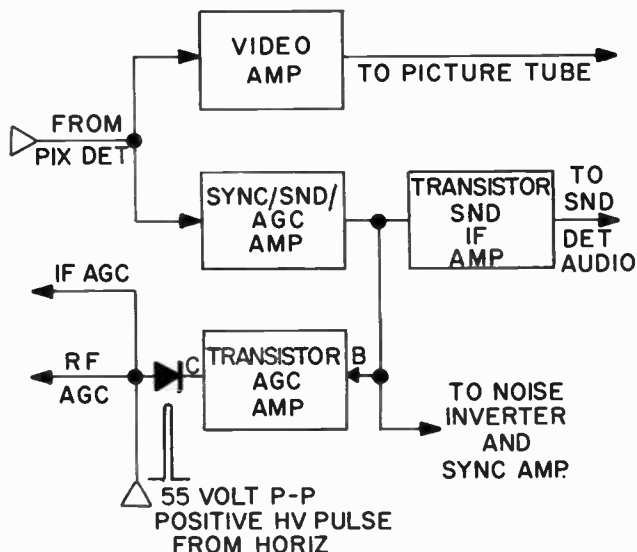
VIDEO AMP

TO PICTURE TUBE

FROM PIX DET

SYNC/SND/ AGC AMP

TRANSISTOR SND IF AMP

TO SND DET AUDIO

IF AGC

RF AGC

C

TRANSISTOR AGC AMP

B

TO NOISE INVERTER AND SYNC AMP.

55 VOLT P-P POSITIVE HV PULSE FROM HORIZ